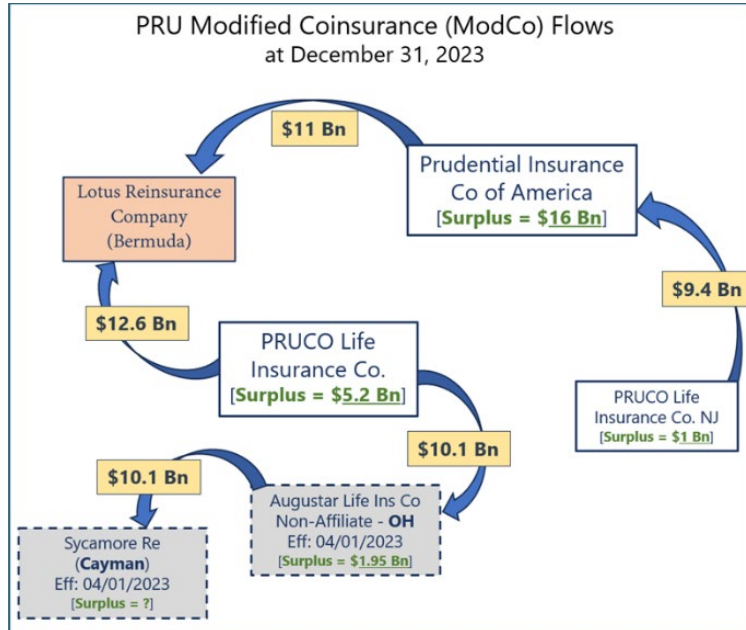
PRU Modified Coinsurance (ModCo) Flows
at December 31, 2023

$11 Bn

Prudential Insurance Co of America
[Surplus = $16 Bn]

Lotus Reinsurance Company (Bermuda)

$9.4 Bn

$12.6 Bn

PRUCO Life Insurance Co.
[Surplus = $5.2 Bn]

PRUCO Life Insurance Co. NJ
[Surplus = $1 Bn]

$10.1 Bn

$10.1 Bn

Augustar Life Ins Co
Non-Affiliate - OH
Eff: 04/01/2023
[Surplus = $1.95 Bn]

Sycamore Re
(Cayman)
Eff: 04/01/2023
[Surplus = ?]